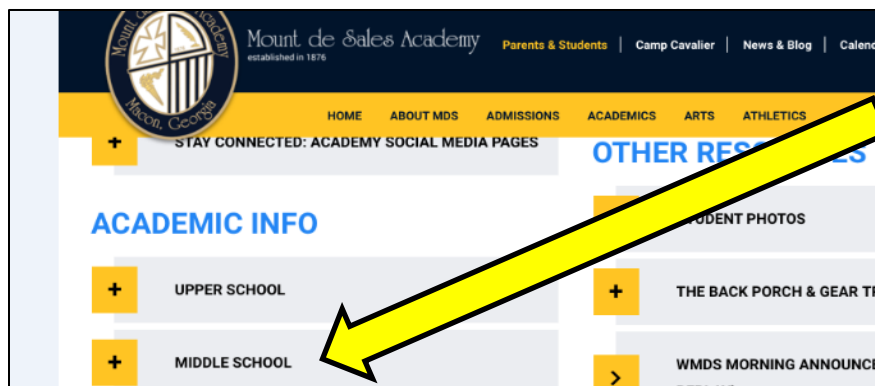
Mount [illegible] Academy
Macon, Georgia

Mount de Sales Academy
established in 1876

Parents & Students | Camp Cavalier | News & Blog | Calend

HOME ABOUT MDS ADMISSIONS ACADEMICS ARTS ATHLETICS

+ STAY CONNECTED: ACADEMY SOCIAL MEDIA PAGES

OTHER RES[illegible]ES

ACADEMIC INFO

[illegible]UDENT PHOTOS

+ UPPER SCHOOL

+ THE BACK PORCH & GEAR T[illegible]

+ MIDDLE SCHOOL

> WMDS MORNING ANNOUNC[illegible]